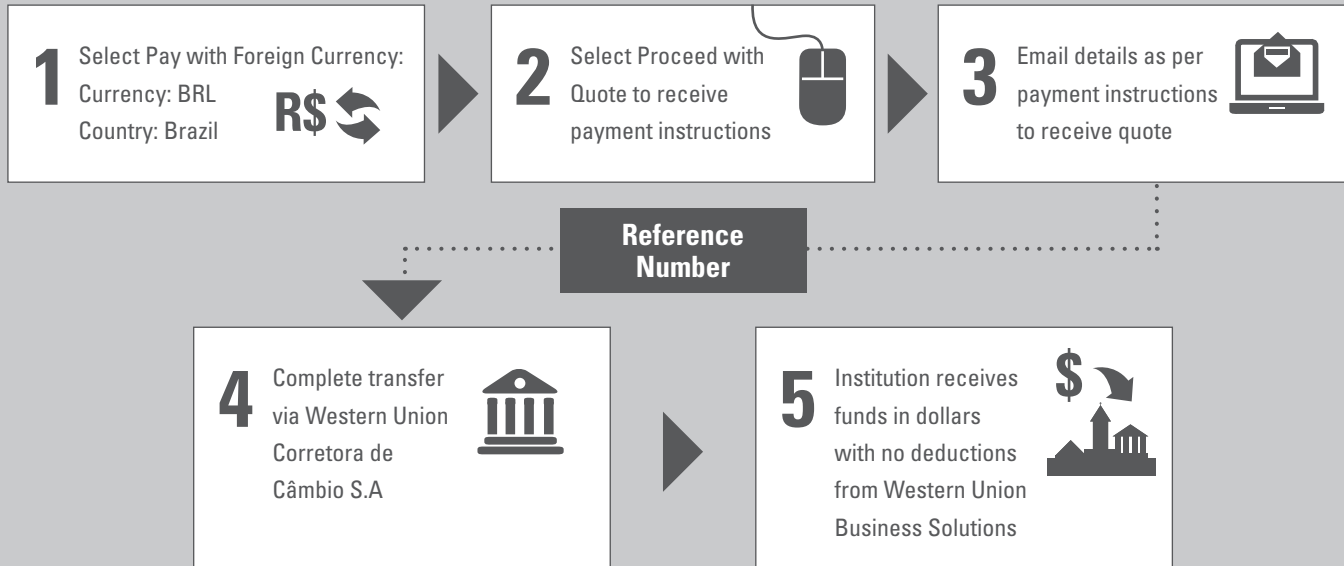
1 Select Pay with Foreign Currency: Currency: BRL Country: Brazil

R$

2 Select Proceed with Quote to receive payment instructions

3 Email details as per payment instructions to receive quote

Reference Number

4 Complete transfer via Western Union Corretora de Câmbio S.A

5 Institution receives funds in dollars with no deductions from Western Union Business Solutions

$